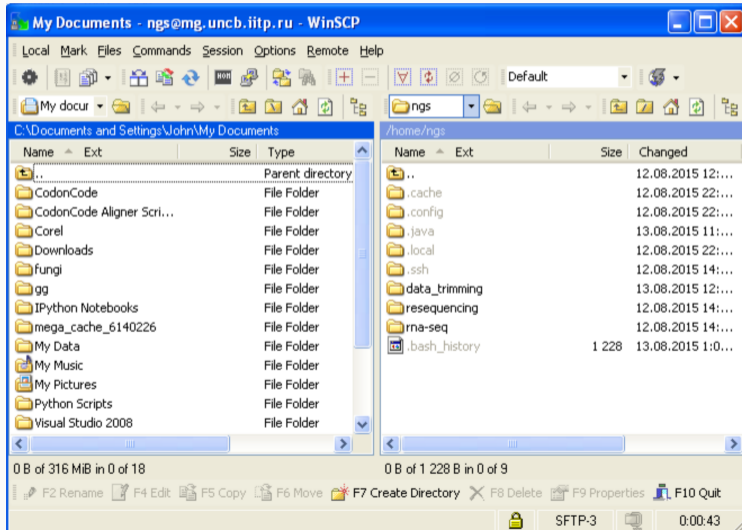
My Documents - ngs@mg.uncb.iitp.ru - WinSCP

Local Mark Files Commands Session Options Remote Help

Default

My docur

ngs

C:\Documents and Settings\John\My Documents

/home/ngs

| Name | Ext | Size | Type |
|---|---|---|---|
| .. | | | Parent directory |
| CodonCode | | | File Folder |
| CodonCode Aligner Scri... | | | File Folder |
| Corel | | | File Folder |
| Downloads | | | File Folder |
| fungi | | | File Folder |
| gg | | | File Folder |
| IPython Notebooks | | | File Folder |
| mega_cache_6140226 | | | File Folder |
| My Data | | | File Folder |
| My Music | | | File Folder |
| My Pictures | | | File Folder |
| Python Scripts | | | File Folder |
| Visual Studio 2008 | | | File Folder |

| Name | Ext | Size | Changed |
|---|---|---|---|
| .. | | | 12.08.2015 12:... |
| .cache | | | 12.08.2015 22:... |
| .config | | | 12.08.2015 22:... |
| .java | | | 13.08.2015 11:... |
| .local | | | 12.08.2015 22:... |
| .ssh | | | 12.08.2015 14:... |
| data_trimming | | | 13.08.2015 12:... |
| resequencing | | | 12.08.2015 14:... |
| rna-seq | | | 12.08.2015 14:... |
| .bash_history | | 1 228 | 13.08.2015 1:0... |

0 B of 316 MiB in 0 of 18

0 B of 1 228 B in 0 of 9

F2 Rename F4 Edit F5 Copy F6 Move F7 Create Directory F8 Delete F9 Properties F10 Quit

SFTP-3 0:00:43